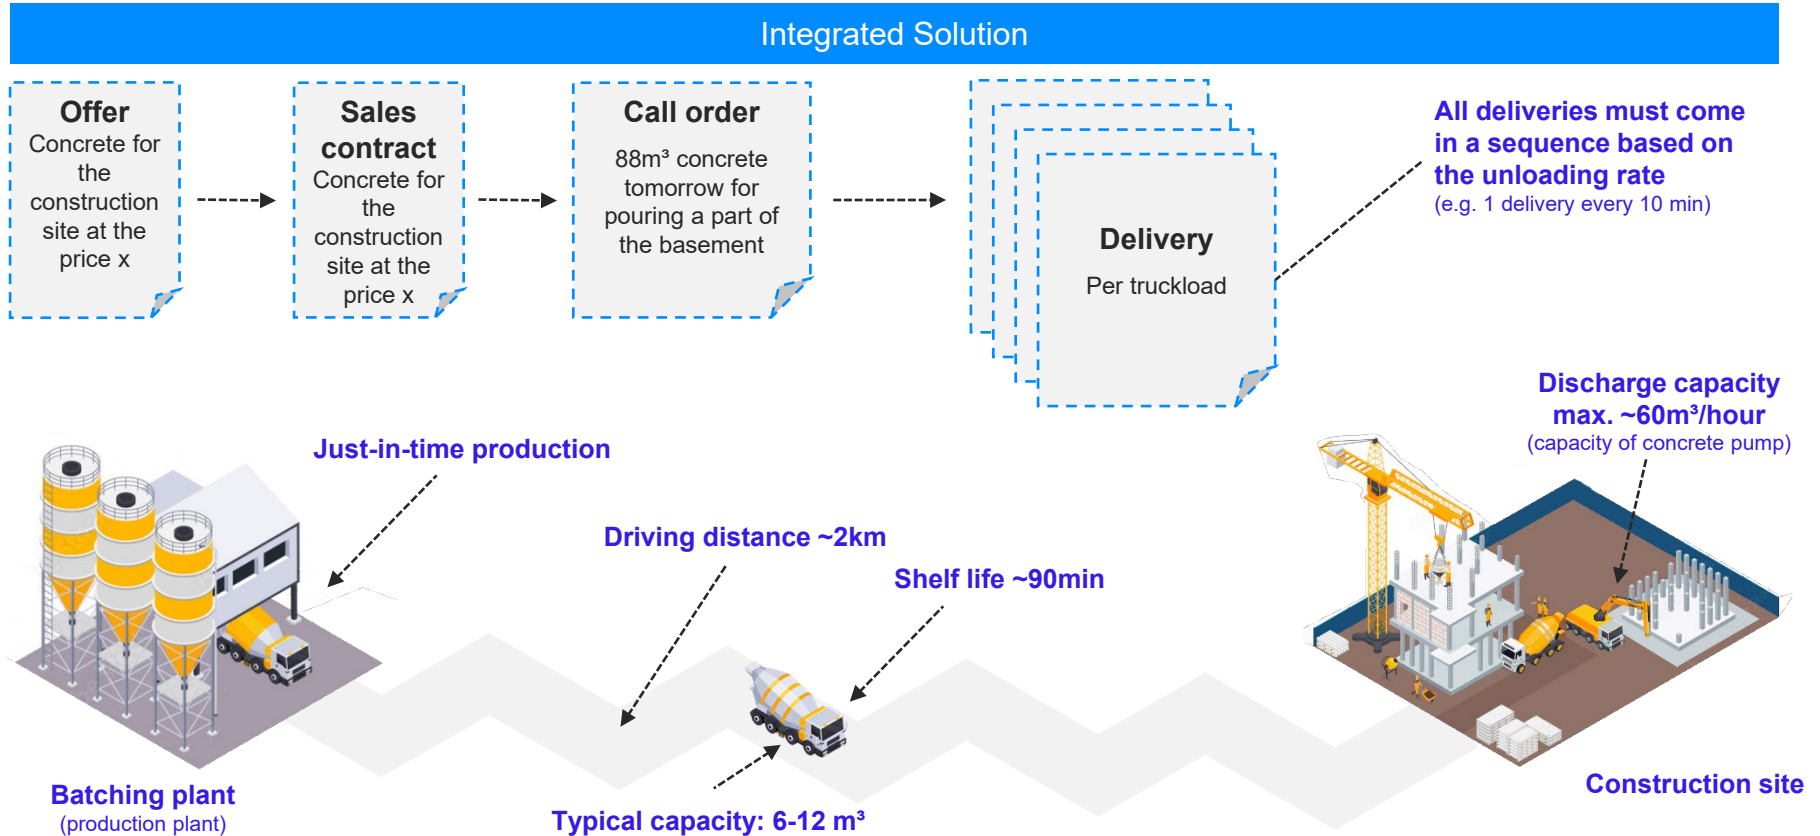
Integrated Solution

Offer
Concrete for the construction site at the price x

Sales contract
Concrete for the construction site at the price x

Call order
88m³ concrete tomorrow for pouring a part of the basement

Delivery
Per truckload

All deliveries must come in a sequence based on the unloading rate
(e.g. 1 delivery every 10 min)

Discharge capacity max. ~60m³/hour
(capacity of concrete pump)

Just-in-time production

Driving distance ~2km

Shelf life ~90min

Batching plant
(production plant)

Typical capacity: 6-12 m³

Construction site